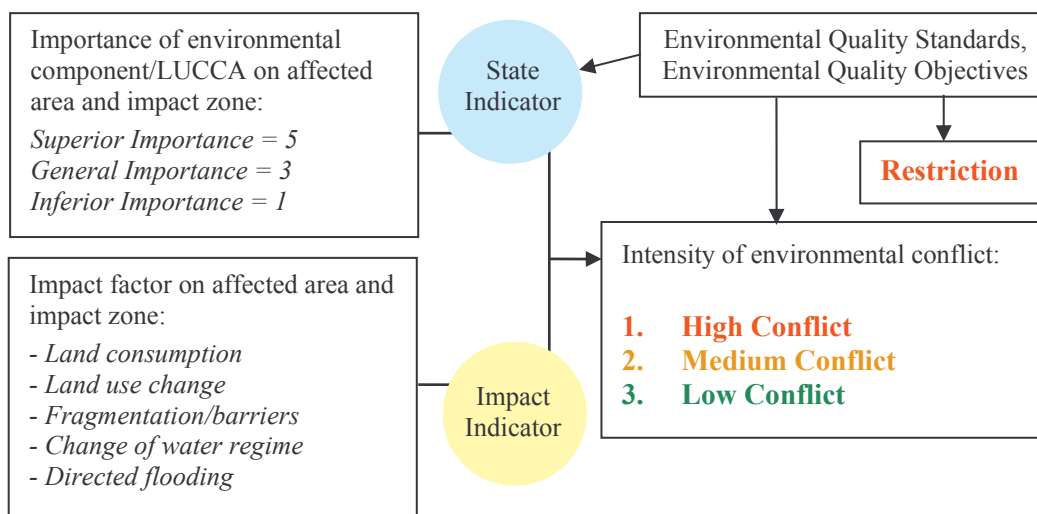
Importance of environmental component/LUCCA on affected area and impact zone:

*Superior Importance = 5*
*General Importance = 3*
*Inferior Importance = 1*

State Indicator

Environmental Quality Standards, Environmental Quality Objectives

Restriction

Intensity of environmental conflict:

1. High Conflict
2. Medium Conflict
3. Low Conflict

Impact factor on affected area and impact zone:

- *Land consumption*
- *Land use change*
- *Fragmentation/barriers*
- *Change of water regime*
- *Directed flooding*

Impact Indicator